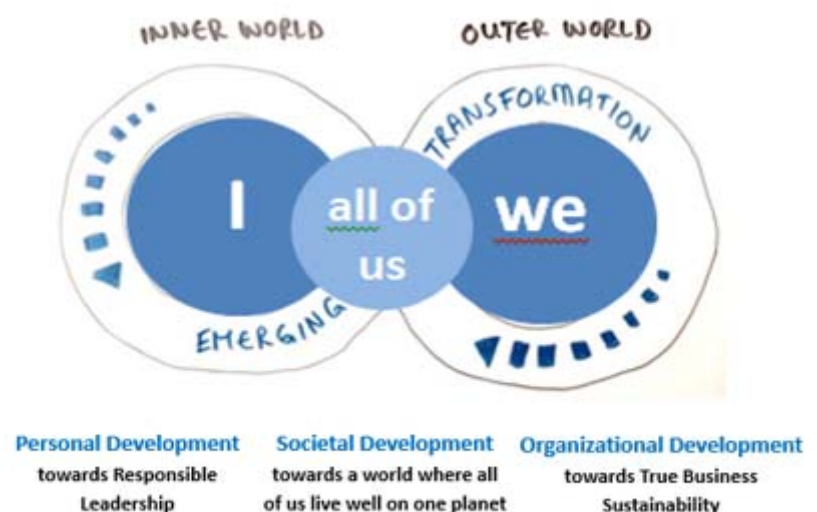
INNER WORLD

OUTER WORLD

TRANSFORMATION

I

all of us

we

EMERGING

Personal Development
towards Responsible Leadership

Societal Development
towards a world where all of us live well on one planet

Organizational Development
towards True Business Sustainability